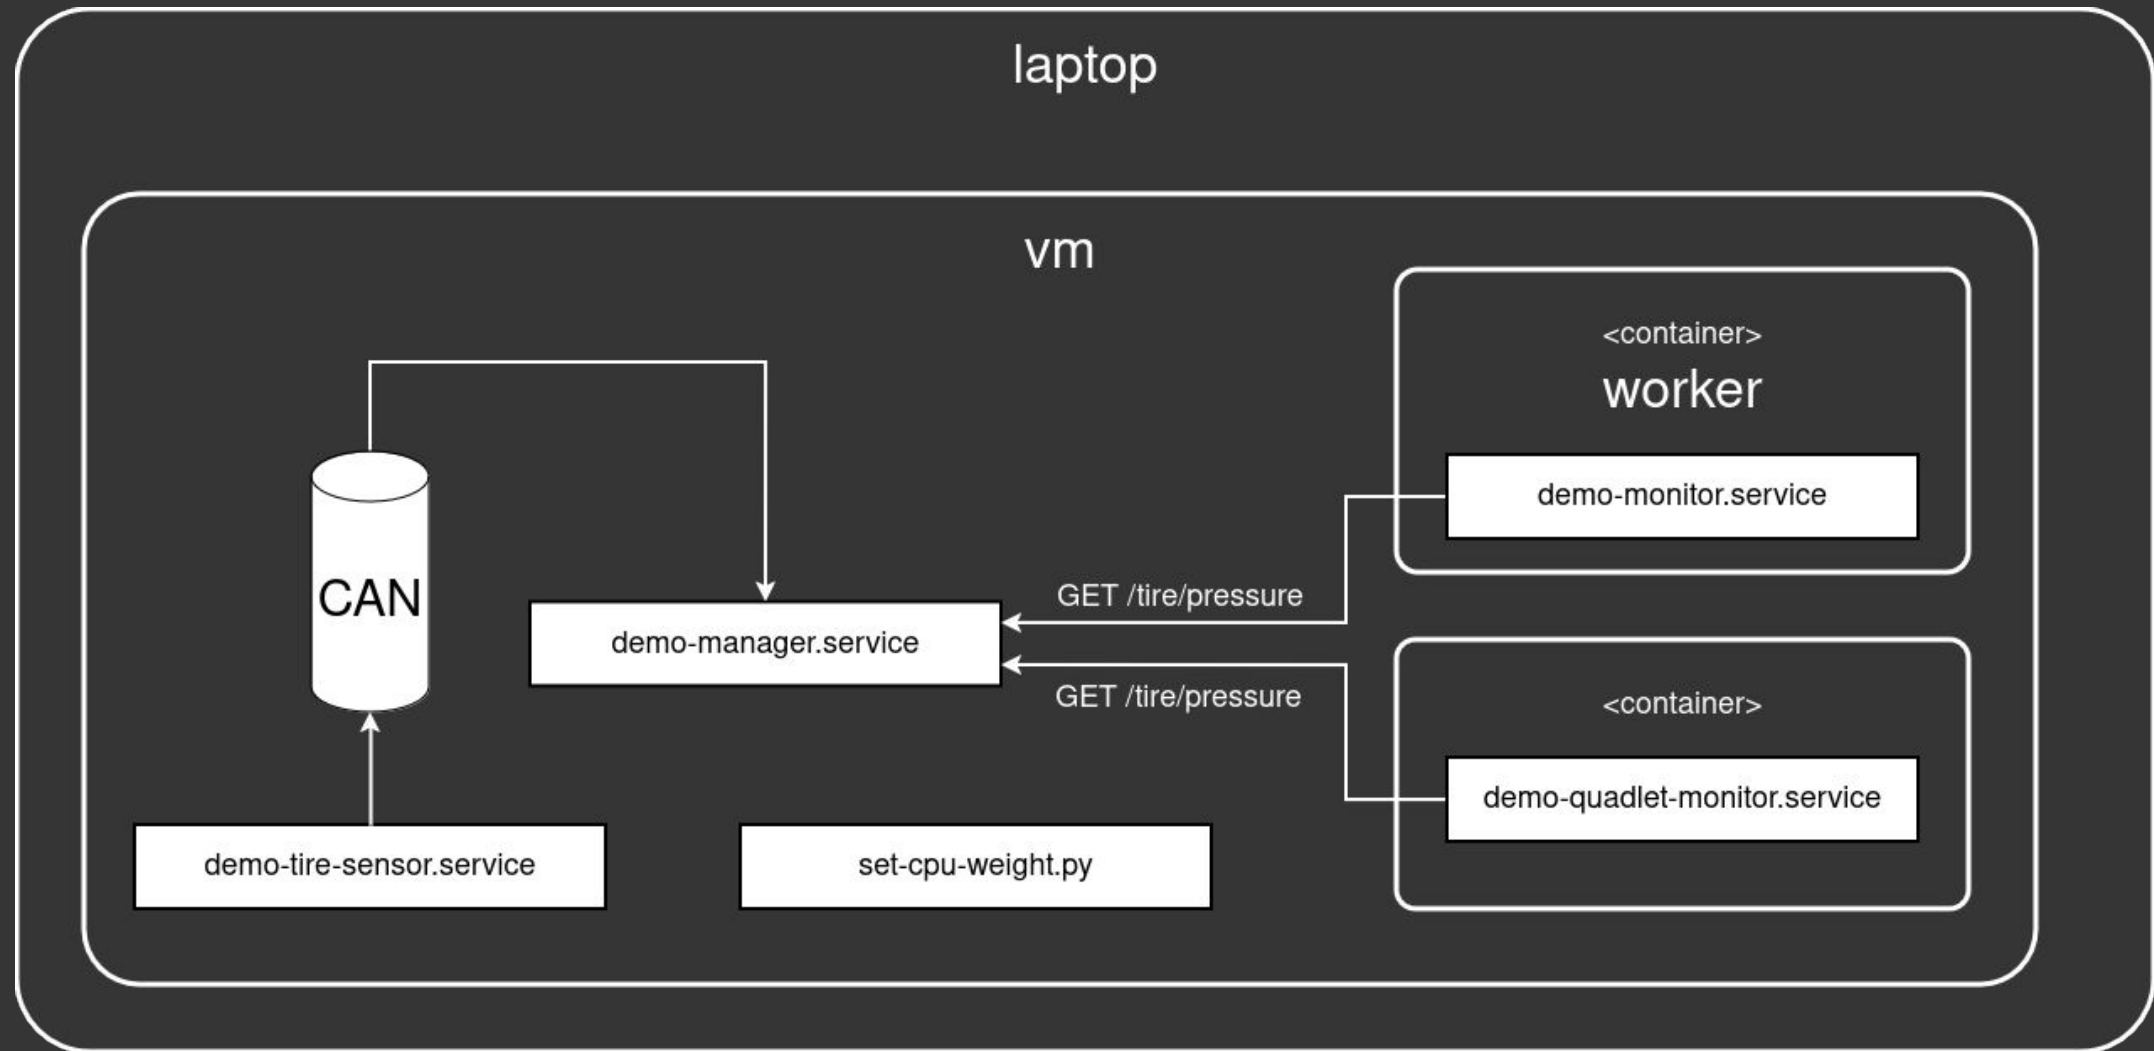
laptop

vm

<container>
worker

demo-monitor.service

CAN

GET /tire/pressure

demo-manager.service

GET /tire/pressure

<container>

demo-quadlet-monitor.service

demo-tire-sensor.service

set-cpu-weight.py